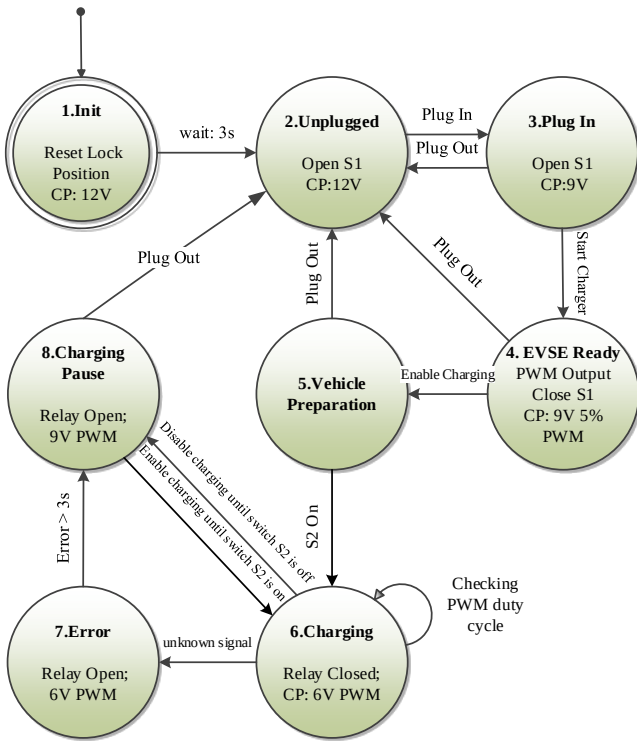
1.Init

Reset Lock Position
CP: 12V

wait: 3s

2.Unplugged

Open S1
CP:12V

Plug In

Plug Out

3.Plug In

Open S1
CP:9V

Start Charger

Plug Out

Plug Out

Plug Out

4. EVSE Ready
PWM Output
Close S1
CP: 9V 5% PWM

Enable Charging

5.Vehicle Preparation

8.Charging Pause

Relay Open;
9V PWM

Disable charging until switch S2 is off

Enable charging until switch S2 is on

S2 On

Error > 3s

Checking PWM duty cycle

7.Error

Relay Open;
6V PWM

unknown signal

6.Charging

Relay Closed;
CP: 6V PWM